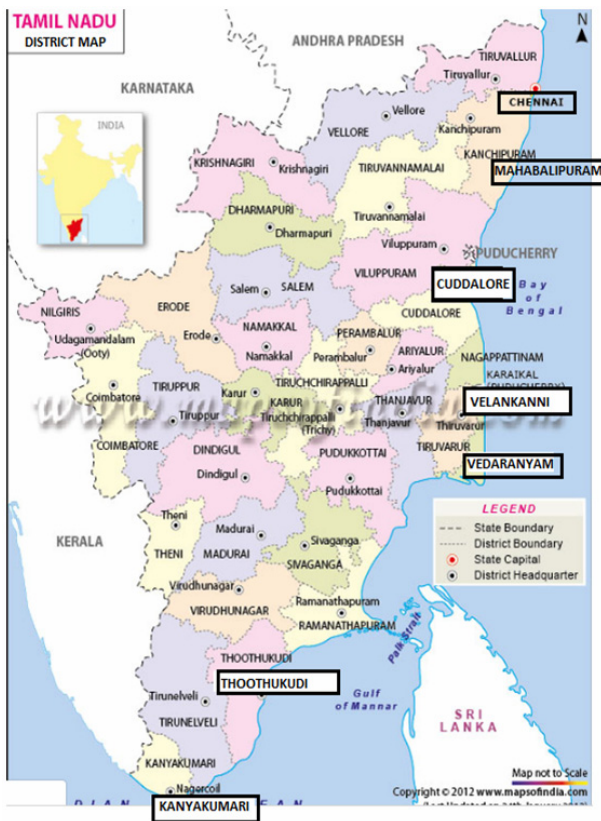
TAMIL NADU
DISTRICT MAP

N

ANDHRA PRADESH

KARNATAKA

INDIA

TIRUVALLUR
Tiruvallur
CHENNAI
Vellore
VELLORE
Kanchipuram
KANCHIPURAM
MAHABALIPURAM
KRISHNAGIRI
Krishnagiri
TIRUVANNAMALAI
DHARMAPURI
Dharmapuri
Tiruvannamalai
Viluppuram
PUDUCHERRY
Salem
SALEM
VILUPPURAM
CUDDALORE
Bay of Bengal
ERODE
CUDDALORE
NILGIRIS
Udagamandalam (Ooty)
Erode
NAMAKKAL
Namakkal
PERAMBALUR
Perambalur
ARIYALUR
Ariyalur
NAGAPPATTINAM
KARAIKAL
Coimbatore
TIRUPPUR
Tiruppur
KARUR
Karur
TIRUCHIRAPPALLI
Tiruchirappalli (Trichy)
THANJAVUR
Thanjavur
VELANKANNI
Thiruvarur
COIMBATORE
DINDIGUL
Dindigul
PUDUKKOTTAI
TIRUVARUR
VEDARANYAM
Pudukkottai
KERALA
Theni
THENI
Madurai
MADURAI
Sivaganga
SIVAGANGA
LEGEND
State Boundary
District Boundary
State Capital
District Headquarter
Virudhunagar
VIRUDHUNAGAR
Ramanathapuram
RAMANATHAPURAM
Palk Strait
THOOTHUKUDI
THOOTHUKUDI
Gulf of Mannar
Tirunelveli
TIRUNELVELI
SRI LANKA
KANYAKUMARI
Nagercoil
KANYAKUMARI
Map not to Scale
Copyright © 2012 www.mapsofindia.com
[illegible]